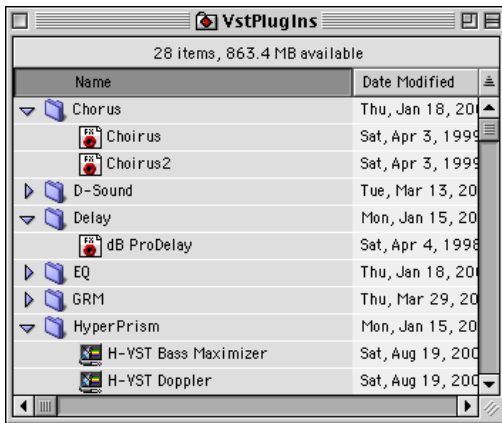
VstPlugIns

28 items, 863.4 MB available

| Name | Date Modified |
|---|---|
| Chorus | Thu, Jan 18, 20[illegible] |
| Choirus | Sat, Apr 3, 199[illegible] |
| Choirus2 | Sat, Apr 3, 199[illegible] |
| D-Sound | Tue, Mar 13, 20 |
| Delay | Mon, Jan 15, 20 |
| dB ProDelay | Sat, Apr 4, 1998 |
| EQ | Thu, Jan 18, 20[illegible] |
| GRM | Thu, Mar 29, 20 |
| HyperPrism | Mon, Jan 15, 20 |
| H-VST Bass Maximizer | Sat, Aug 19, 200 |
| H-VST Doppler | Sat, Aug 19, 200 |